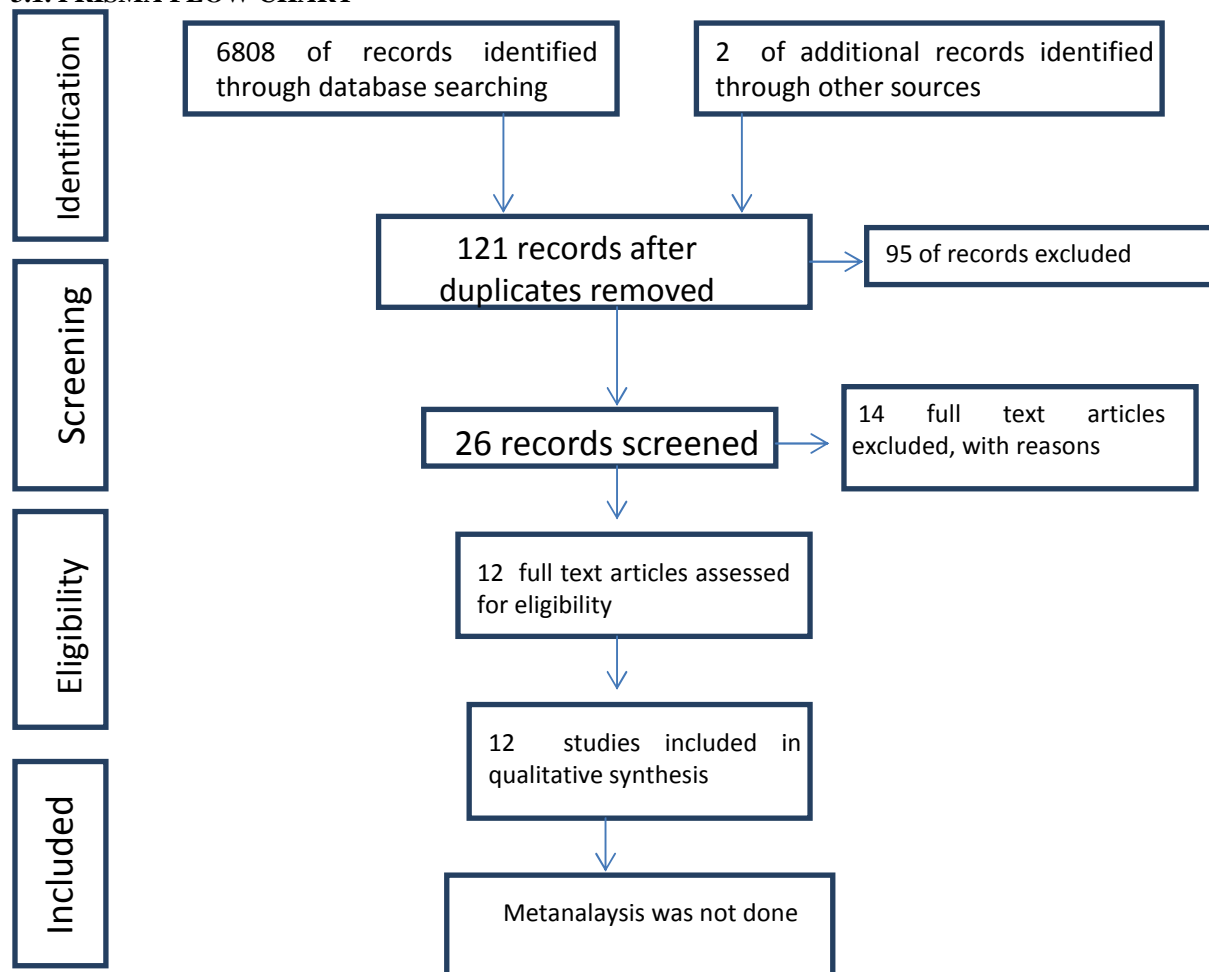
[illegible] PRISMA FLOW CHART

Identification

6808 of records identified through database searching

2 of additional records identified through other sources

Screening

121 records after duplicates removed

95 of records excluded

26 records screened

14 full text articles excluded, with reasons

Eligibility

12 full text articles assessed for eligibility

Included

12 studies included in qualitative synthesis

Metanalaysis was not done